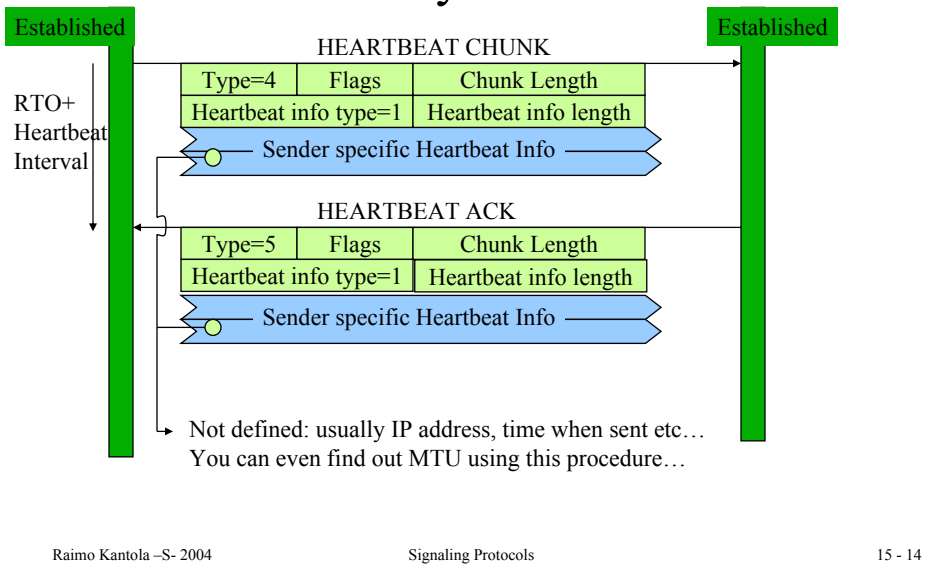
Established

Established

HEARTBEAT CHUNK

RTO+ Heartbeat Interval

| Type=4 | Flags | Chunk Length |
|---|---|---|
| Heartbeat info type=1 | | Heartbeat info length |

Sender specific Heartbeat Info

HEARTBEAT ACK

| Type=5 | Flags | Chunk Length |
|---|---|---|
| Heartbeat info type=1 | | Heartbeat info length |

Sender specific Heartbeat Info

Not defined: usually IP address, time when sent etc…
You can even find out MTU using this procedure…

Raimo Kantola –S- 2004

Signaling Protocols

15 - 14